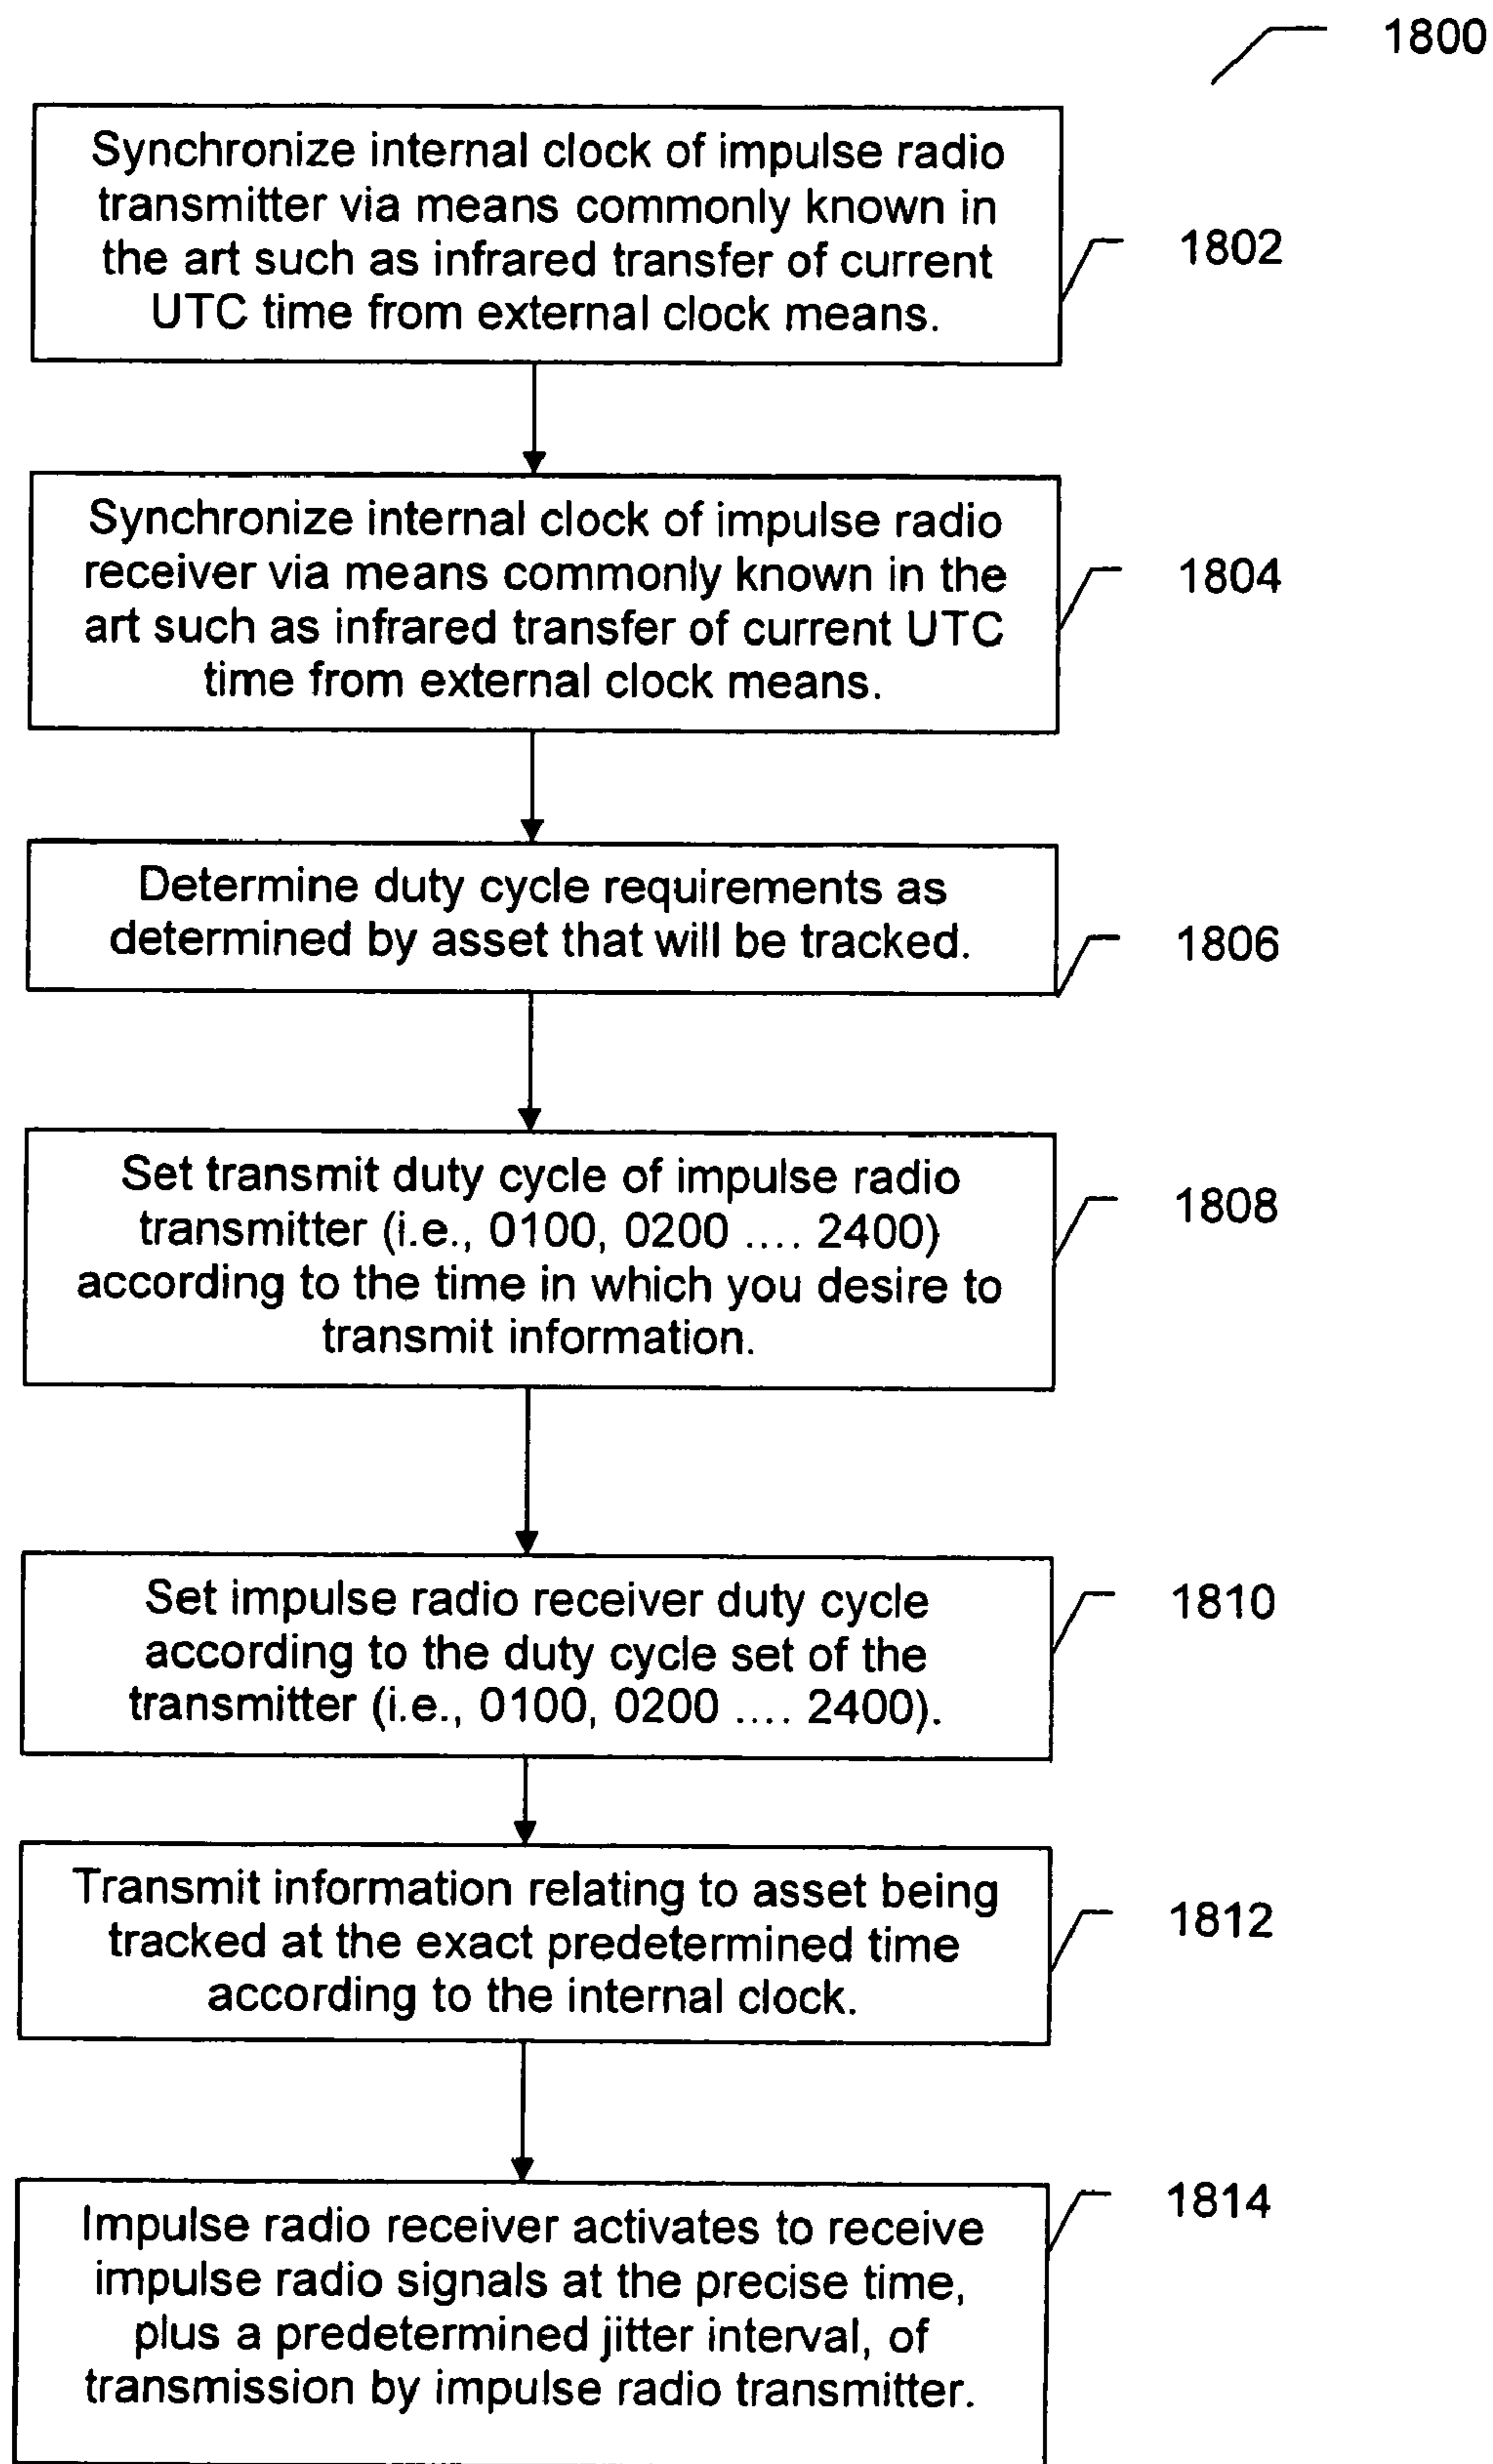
1800

Synchronize internal clock of impulse radio transmitter via means commonly known in the art such as infrared transfer of current UTC time from external clock means.

1802

Synchronize internal clock of impulse radio receiver via means commonly known in the art such as infrared transfer of current UTC time from external clock means.

1804

Determine duty cycle requirements as determined by asset that will be tracked.

1806

Set transmit duty cycle of impulse radio transmitter (i.e., 0100, 0200 .... 2400) according to the time in which you desire to transmit information.

1808

Set impulse radio receiver duty cycle according to the duty cycle set of the transmitter (i.e., 0100, 0200 .... 2400).

1810

Transmit information relating to asset being tracked at the exact predetermined time according to the internal clock.

1812

Impulse radio receiver activates to receive impulse radio signals at the precise time, plus a predetermined jitter interval, of transmission by impulse radio transmitter.

1814